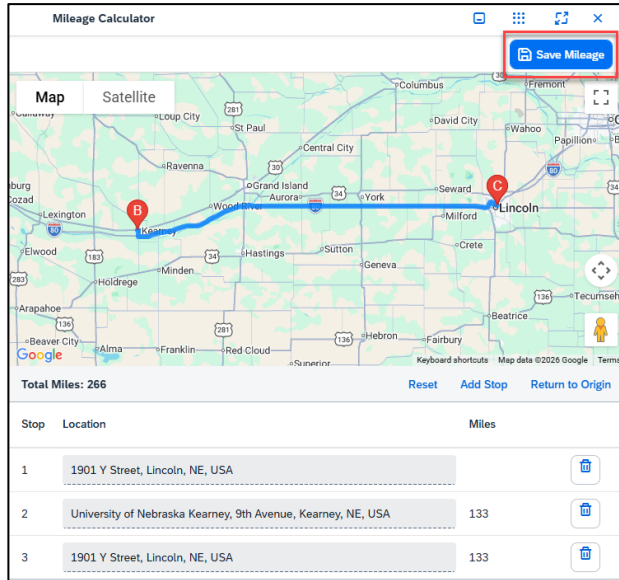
Mileage Calculator

Save Mileage

Map Satellite

Columbus
Fremont
Loup City
St Paul
David City
Wahoo
Papillion
Central City
Ravenna
Grand Island
Aurora
York
Seward
Lincoln
Lexington
Kearney
Wood River
Milford
Elwood
Hastings
Sutton
Crete
Minden
Geneva
Holdrege
Tecumseh
Arapahoe
Beatrice
Beaver City
Alma
Franklin
Red Cloud
Superior
Hebron
Fairbury
B
C
281
80
34
183
136
Google
Keyboard shortcuts
Map data ©2026 Google
Terms

Total Miles: 266
Reset
Add Stop
Return to Origin

| Stop | Location | Miles |
|---|---|---|
| 1 | 1901 Y Street, Lincoln, NE, USA | |
| 2 | University of Nebraska Kearney, 9th Avenue, Kearney, NE, USA | 133 |
| 3 | 1901 Y Street, Lincoln, NE, USA | 133 |